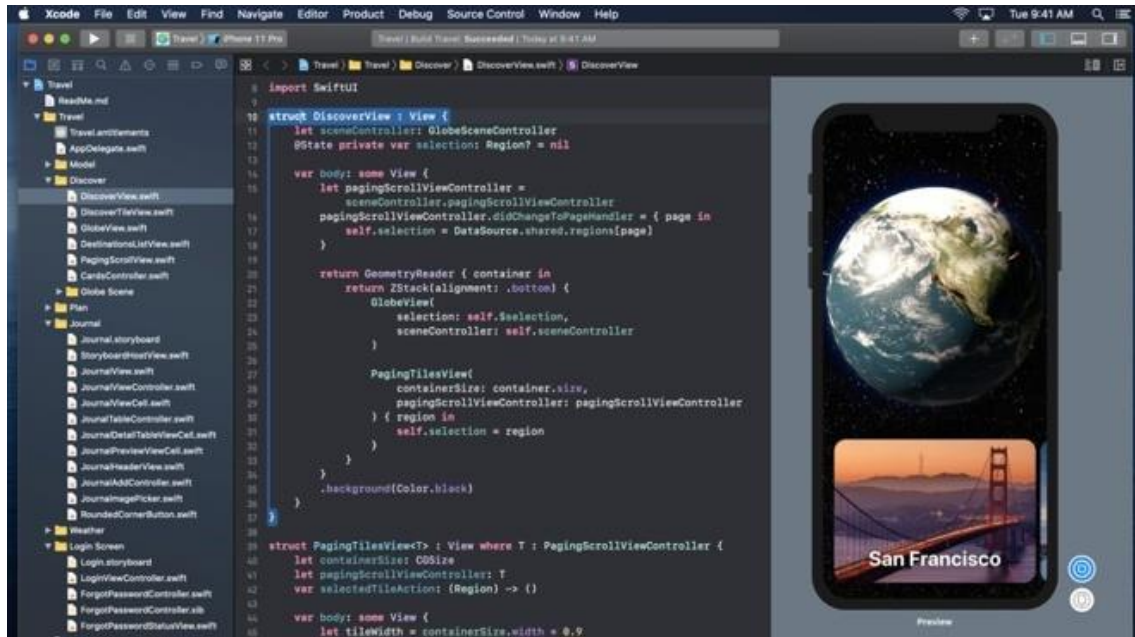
Xcode File Edit View Find Navigate Editor Product Debug Source Control Window Help

Tue 9:41 AM

Travel | iPhone 11 Pro

Travel | Build Travel: Succeeded | Today at 9:41 AM

Travel > Travel > Discover > DiscoverView.swift > DiscoverView

Travel
ReadMe.md
Travel
Travel.entitlements
AppDelegate.swift
Model
Discover
DiscoverView.swift
DiscoverTileView.swift
GlobeView.swift
DestinationsListView.swift
PagingScrollView.swift
CardsController.swift
Globe Scene
Plan
Journal
Journal.storyboard
StoryboardHostView.swift
JournalView.swift
JournalViewController.swift
JournalViewCell.swift
JournalTableController.swift
JournalDetailTableViewCell.swift
JournalPreviewViewCell.swift
JournalHeaderView.swift
JournalAddController.swift
JournalImagePicker.swift
RoundedCornerButton.swift
Weather
Login Screen
Login.storyboard
LoginViewController.swift
ForgotPasswordController.swift
ForgotPasswordController.xib
ForgotPasswordStatusView.swift

8 import SwiftUI
9
10 struct DiscoverView : View {
11 let sceneController: GlobeSceneController
12 @State private var selection: Region? = nil
13
14 var body: some View {
15 let pagingScrollViewController =
sceneController.pagingScrollViewController
16 pagingScrollViewController.didChangeToPageHandler = { page in
17 self.selection = DataSource.shared.regions[page]
18 }
19
20 return GeometryReader { container in
21 return ZStack(alignment: .bottom) {
22 GlobeView(
23 selection: self.$selection,
24 sceneController: self.sceneController
25 )
26
27 PagingTilesView(
28 containerSize: container.size,
29 pagingScrollViewController: pagingScrollViewController
30 ) { region in
31 self.selection = region
32 }
33 }
34 .background(Color.black)
35 }
36 }
37 }
38
39 struct PagingTilesView<T> : View where T : PagingScrollViewController {
40 let containerSize: CGSize
41 let pagingScrollViewController: T
42 var selectedTileAction: (Region) -> ()
43
44 var body: some View {
45 let tileWidth = containerSize.width * 0.9

San Francisco

Preview